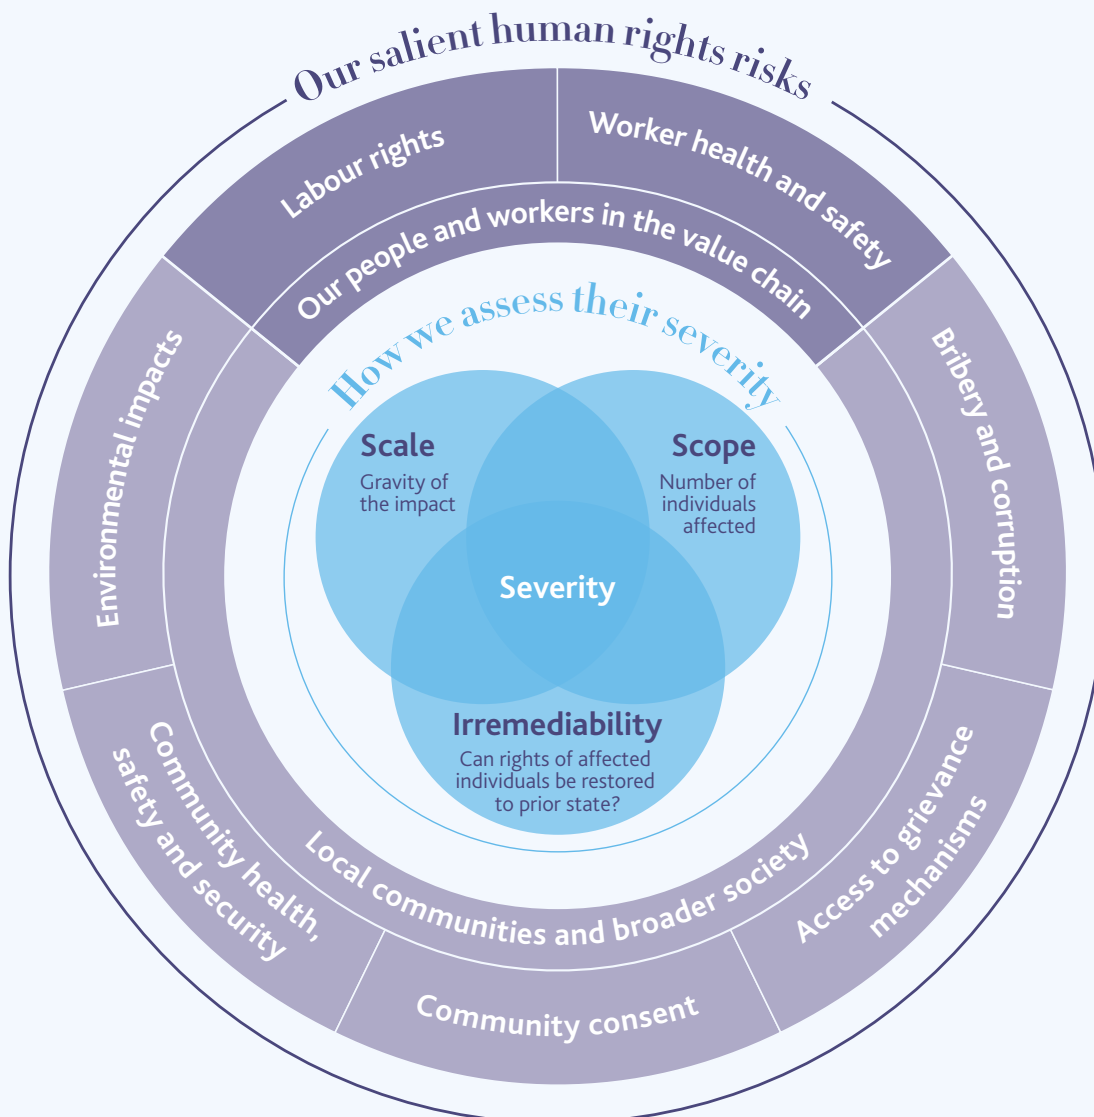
Our salient human rights risks

Labour rights

Worker health and safety

Our people and workers in the value chain

Environmental impacts

Bribery and corruption

How we assess their severity

Scale
Gravity of the impact

Scope
Number of individuals affected

Severity

Irremediability
Can rights of affected individuals be restored to prior state?

Community health, safety and security

Local communities and broader society

Access to grievance mechanisms

Community consent